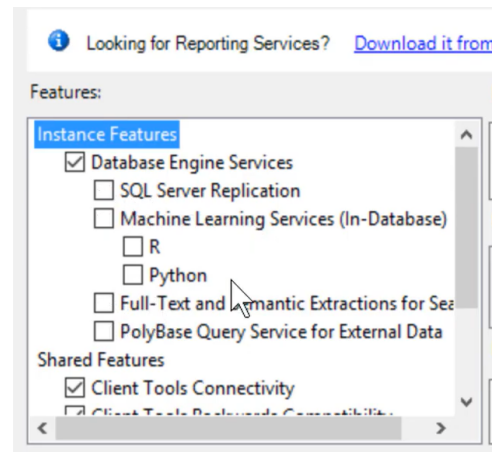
Looking for Reporting Services? Download it from

Features:

Instance Features
Database Engine Services
SQL Server Replication
Machine Learning Services (In-Database)
R
Python
Full-Text and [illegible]mantic Extractions for Sea
PolyBase Query Service for External Data
Shared Features
Client Tools Connectivity
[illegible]